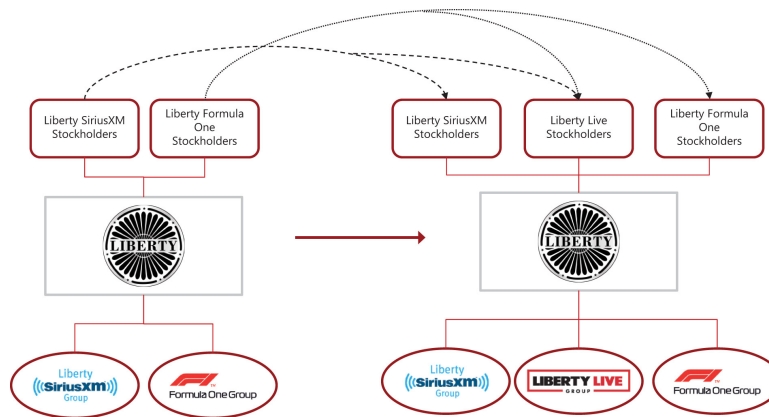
Liberty SiriusXM Stockholders

Liberty Formula One Stockholders

LIBERTY

Liberty SiriusXM Group

Formula One Group

Liberty SiriusXM Stockholders

Liberty Live Stockholders

Liberty Formula One Stockholders

LIBERTY

Liberty SiriusXM Group

LIBERTY LIVE GROUP

Formula One Group